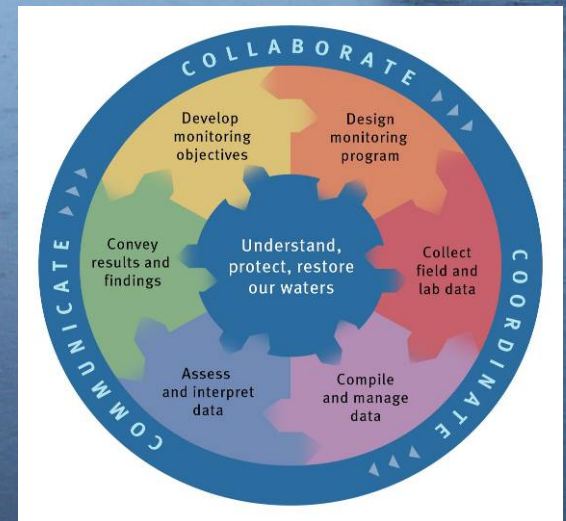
COLLABORATE

Develop monitoring objectives

Design monitoring program

Collect field and lab data

Compile and manage data

Assess and interpret data

Convey results and findings

Understand, protect, restore our waters

COORDINATE

COMMUNICATE